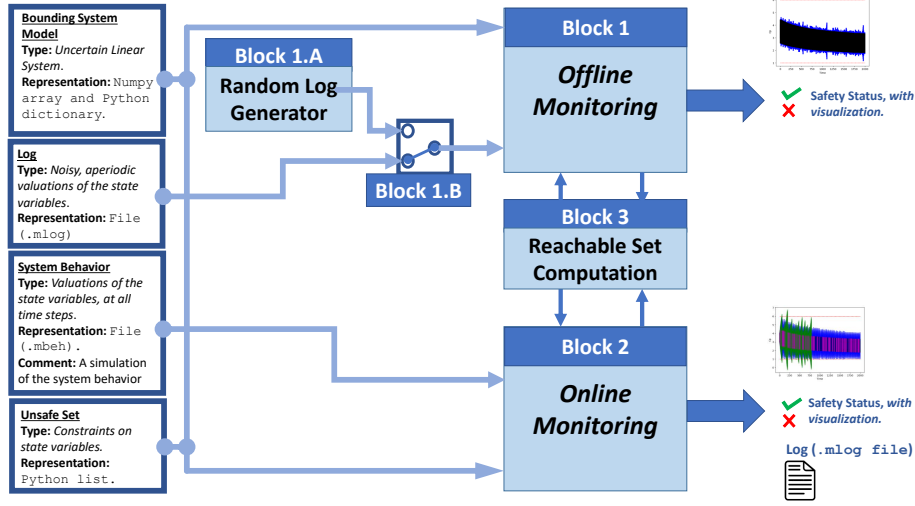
Bounding System Model
Type: *Uncertain Linear System.*
Representation: Numpy array and Python dictionary.

Log
Type: *Noisy, aperiodic valuations of the state variables.*
Representation: File (.mlog)

System Behavior
Type: *Valuations of the state variables, at all time steps.*
Representation: File (.mbeh).
Comment: A simulation of the system behavior

Unsafe Set
Type: *Constraints on state variables.*
Representation: Python list.

Block 1.A
Random Log Generator

Block 1.B

Block 1
*Offline Monitoring*

Block 3
Reachable Set Computation

Block 2
*Online Monitoring*

Safety Status, *with visualization.*

Safety Status, *with visualization.*

Log (.mlog file)